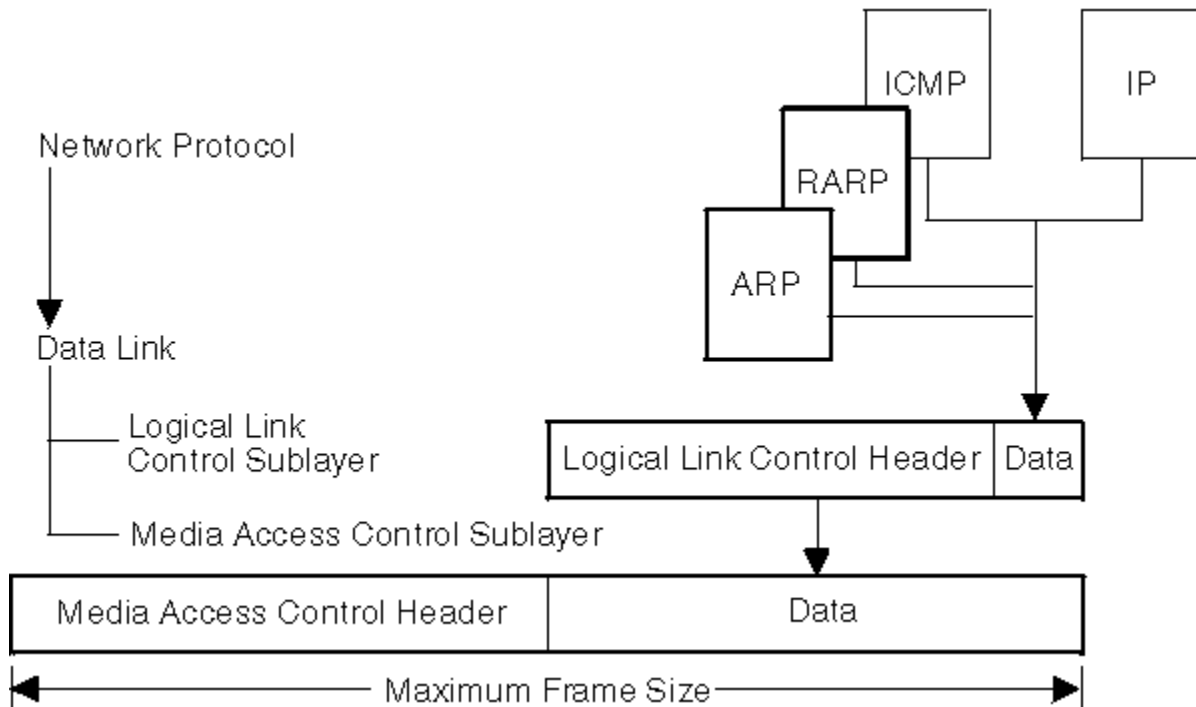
ICMP

IP

Network Protocol

RARP

ARP

Data Link

Logical Link Control Sublayer

Logical Link Control Header | Data

Media Access Control Sublayer

| Media Access Control Header | Data |
|---|---|

Maximum Frame Size